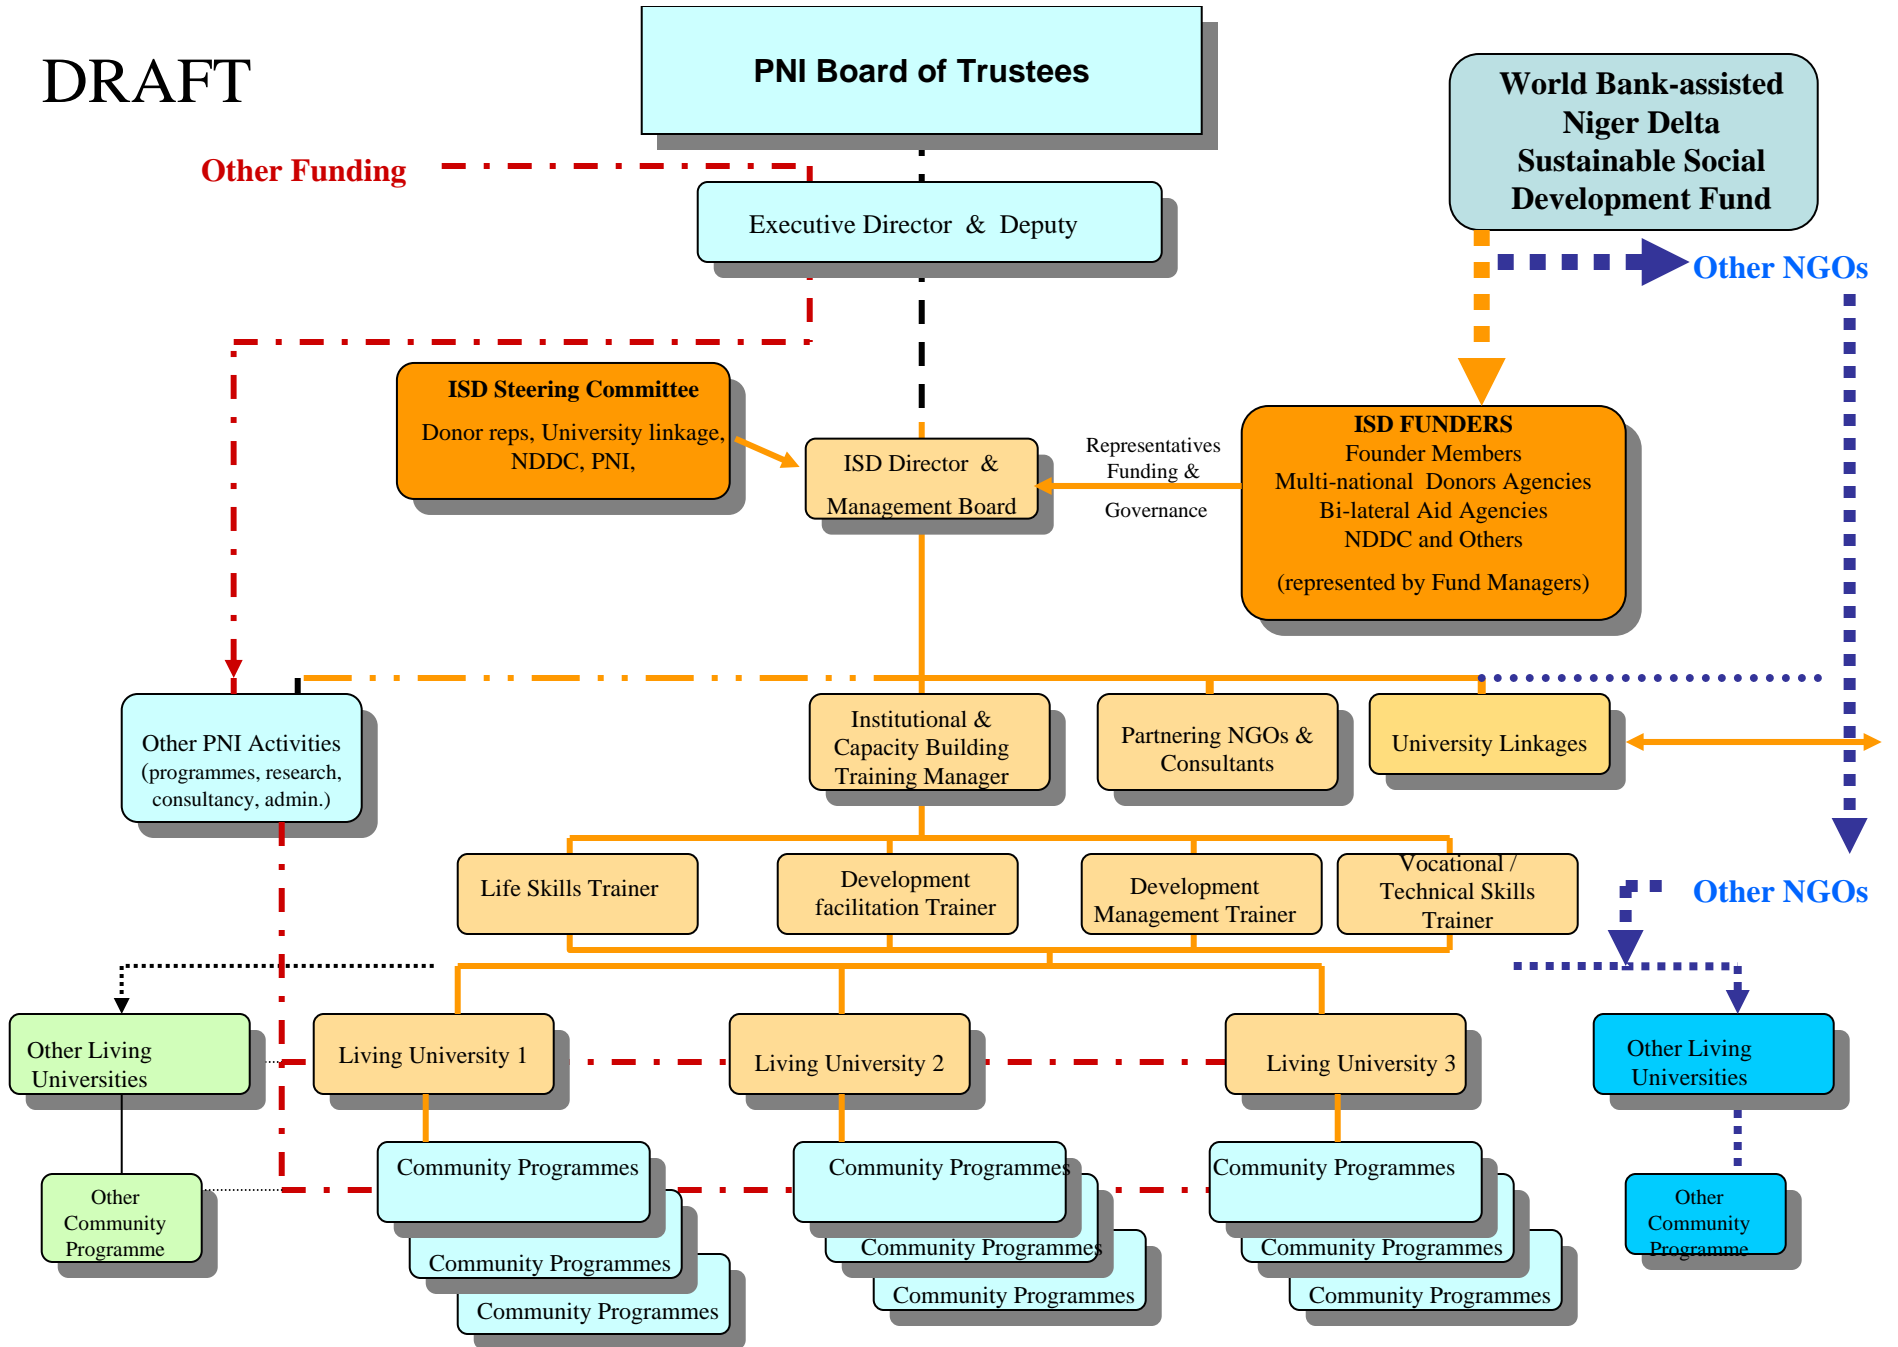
DRAFT

PNI Board of Trustees

World Bank-assisted Niger Delta Sustainable Social Development Fund

Other Funding

Executive Director & Deputy

Other NGOs

ISD Steering Committee
Donor reps, University linkage, NDDC, PNI,

ISD Director & Management Board

Representatives Funding & Governance

ISD FUNDERS
Founder Members
Multi-national Donors Agencies
Bi-lateral Aid Agencies
NDDC and Others
(represented by Fund Managers)

Other PNI Activities
(programmes, research, consultancy, admin.)

Institutional & Capacity Building Training Manager

Partnering NGOs & Consultants

University Linkages

Life Skills Trainer

Development facilitation Trainer

Development Management Trainer

Vocational / Technical Skills Trainer

Other NGOs

Other Living Universities

Living University 1

Living University 2

Living University 3

Other Living Universities

Other Community Programme

Community Programmes

Community Programmes

Community Programmes

Community Programmes

Community Programmes

Community Programmes

Community Programmes

Community Programmes

Community Programmes

Other Community Programme